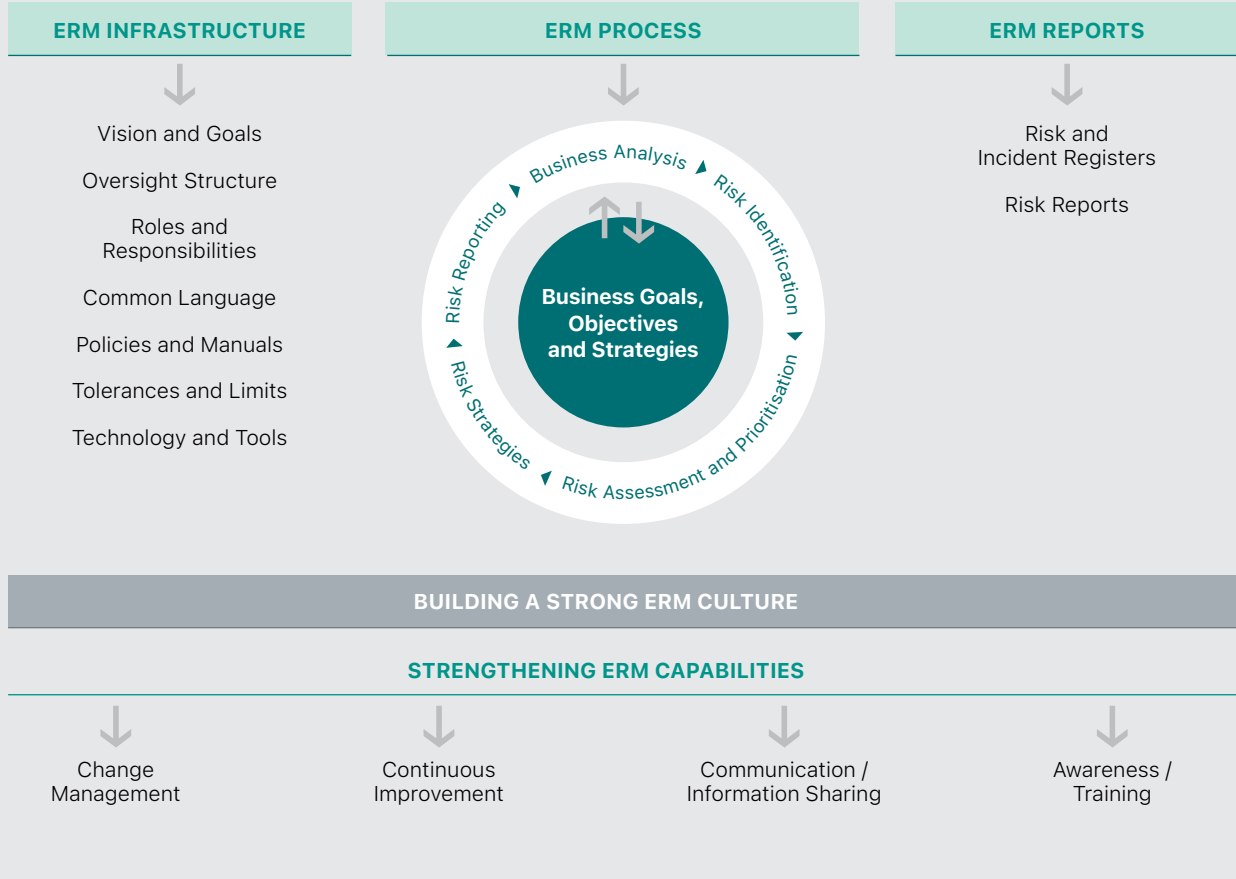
ERM INFRASTRUCTURE

Vision and Goals

Oversight Structure

Roles and Responsibilities

Common Language

Policies and Manuals

Tolerances and Limits

Technology and Tools

ERM PROCESS

Business Analysis

Risk Identification

Risk Assessment and Prioritisation

Risk Strategies

Risk Reporting

Business Goals, Objectives and Strategies

ERM REPORTS

Risk and Incident Registers

Risk Reports

BUILDING A STRONG ERM CULTURE

STRENGTHENING ERM CAPABILITIES

Change Management

Continuous Improvement

Communication / Information Sharing

Awareness / Training